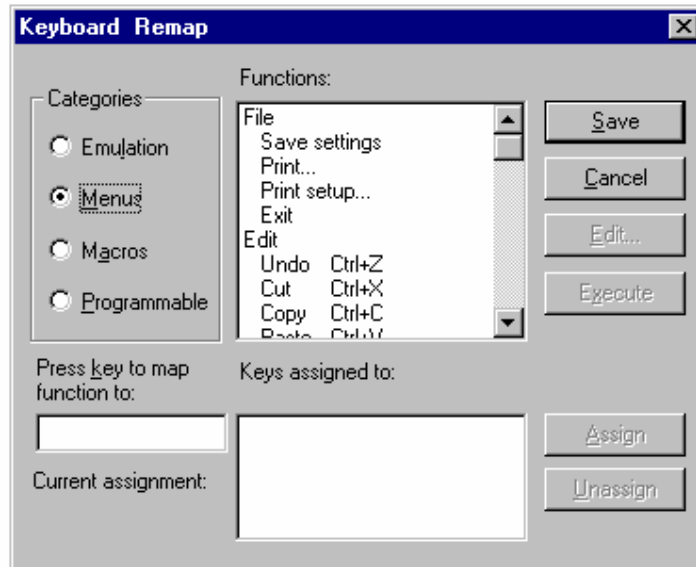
Keyboard Remap

Categories
Emulation
Menus
Macros
Programmable

Functions:
File
Save settings
Print...
Print setup...
Exit
Edit
Undo Ctrl+Z
Cut Ctrl+X
Copy Ctrl+C
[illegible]

Save
Cancel
Edit...
Execute

Press key to map function to:

Current assignment:

Keys assigned to:

Assign
Unassign